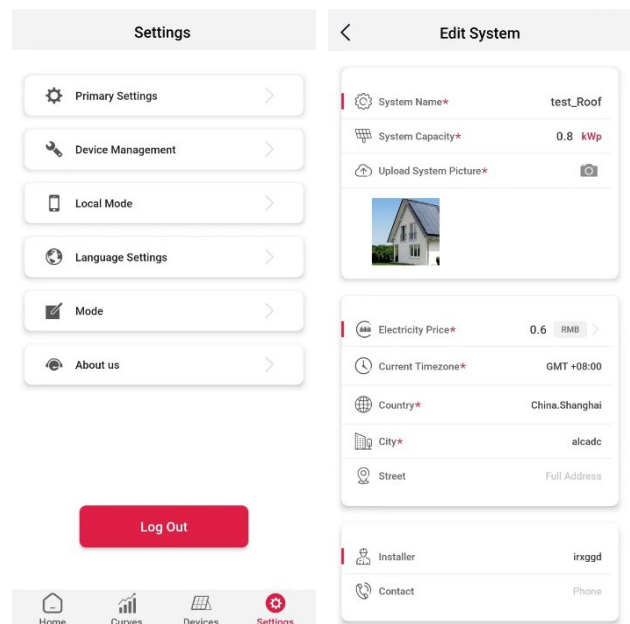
Settings

Primary Settings

Device Management

Local Mode

Language Settings

Mode

About us

Log Out

Home Curves Devices Settings

<

Edit System

System Name* test_Roof

System Capacity* 0.8 kWp

Upload System Picture*

Electricity Price* 0.6 RMB

Current Timezone* GMT +08:00

Country* China.Shanghai

City* alcadc

Street Full Address

Installer irxggd

Contact Phone